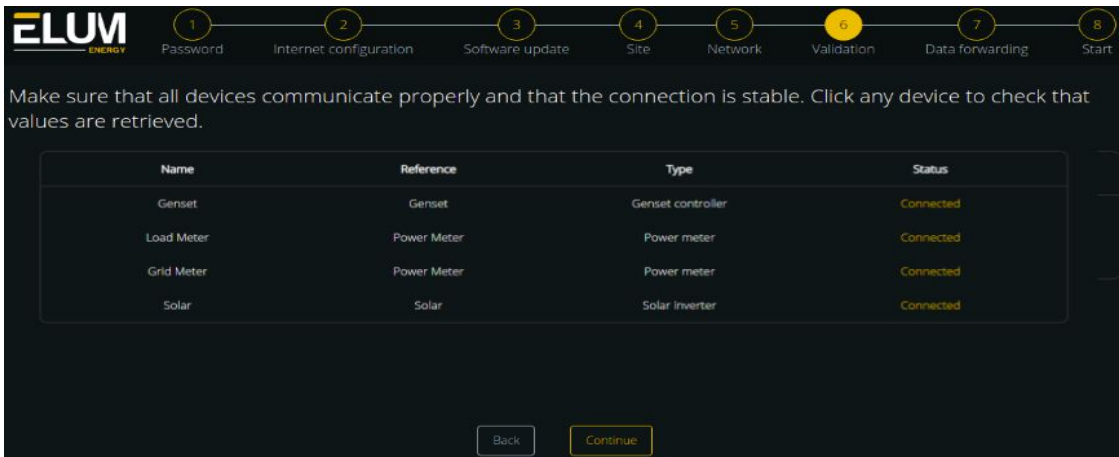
ELUM ENERGY

1 Password
2 Internet configuration
3 Software update
4 Site
5 Network
6 Validation
7 Data forwarding
8 Start

Make sure that all devices communicate properly and that the connection is stable. Click any device to check that values are retrieved.

| Name | Reference | Type | Status |
|---|---|---|---|
| Genset | Genset | Genset controller | Connected |
| Load Meter | Power Meter | Power meter | Connected |
| Grid Meter | Power Meter | Power meter | Connected |
| Solar | Solar | Solar Inverter | Connected |

Back
Continue